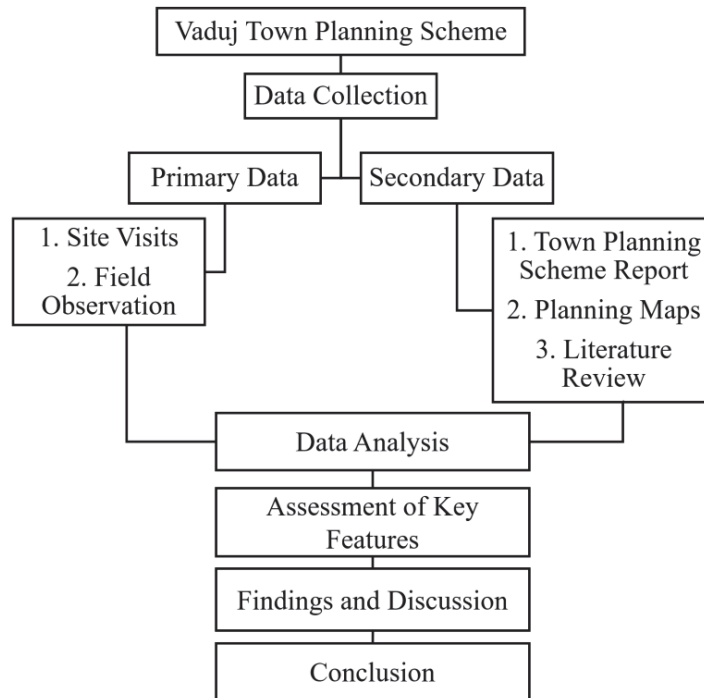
Vaduj Town Planning Scheme

Data Collection

Primary Data

Secondary Data

1. Site Visits
2. Field Observation

1. Town Planning Scheme Report
2. Planning Maps
3. Literature Review

Data Analysis

Assessment of Key Features

Findings and Discussion

Conclusion